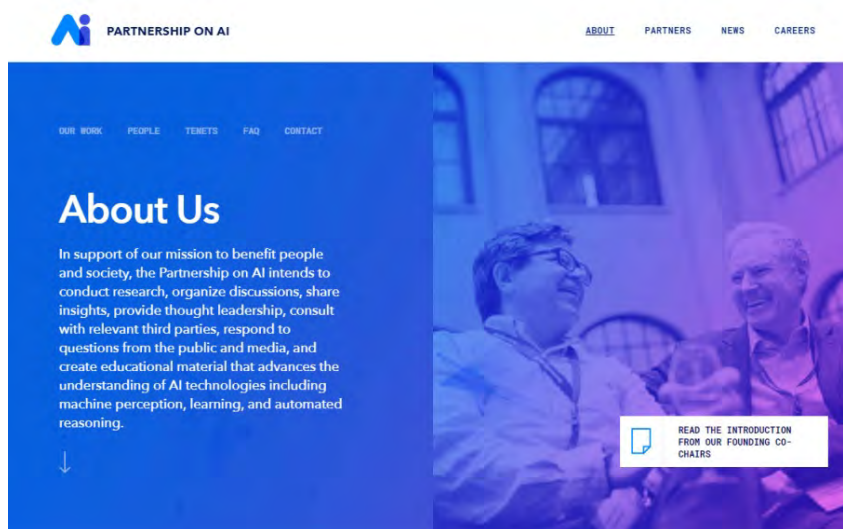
PARTNERSHIP ON AI

ABOUT PARTNERS NEWS CAREERS

OUR WORK PEOPLE TENETS FAQ CONTACT

About Us

In support of our mission to benefit people and society, the Partnership on AI intends to conduct research, organize discussions, share insights, provide thought leadership, consult with relevant third parties, respond to questions from the public and media, and create educational material that advances the understanding of AI technologies including machine perception, learning, and automated reasoning.

READ THE INTRODUCTION FROM OUR FOUNDING CO-CHAIRS